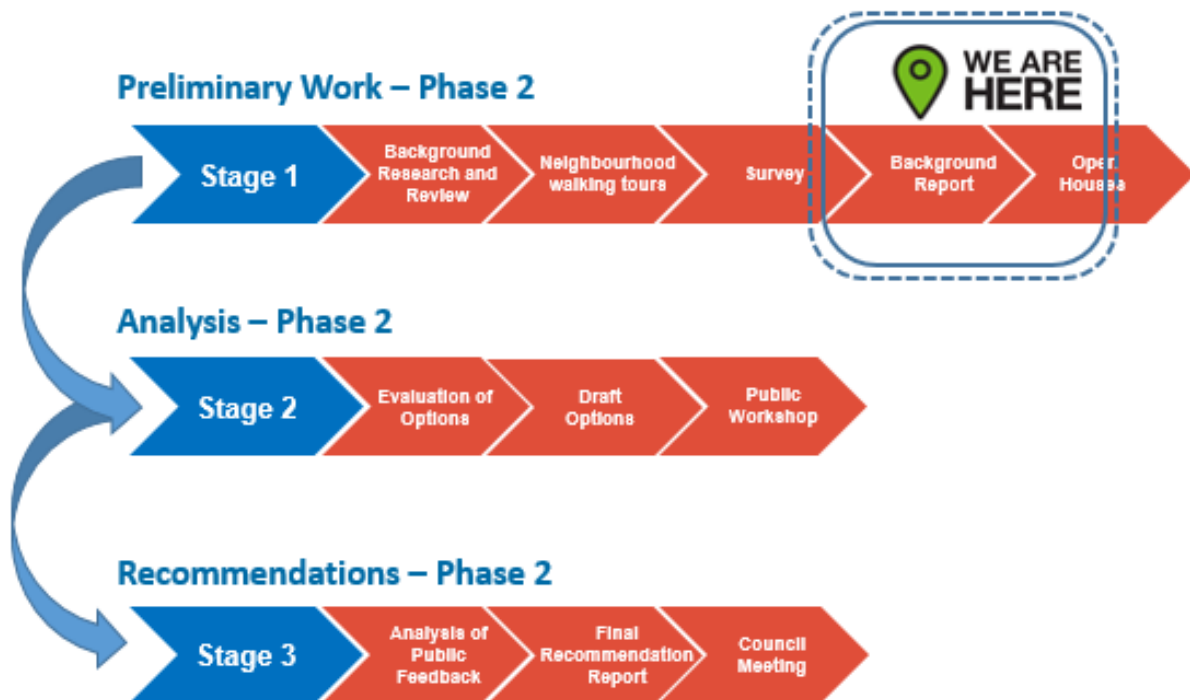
Preliminary Work – Phase 2

WE ARE HERE

Stage 1

Background Research and Review

Neighbourhood walking tours

Survey

Background Report

Open Houses

Analysis – Phase 2

Stage 2

Evaluation of Options

Draft Options

Public Workshop

Recommendations – Phase 2

Stage 3

Analysis of Public Feedback

Final Recommendation Report

Council Meeting